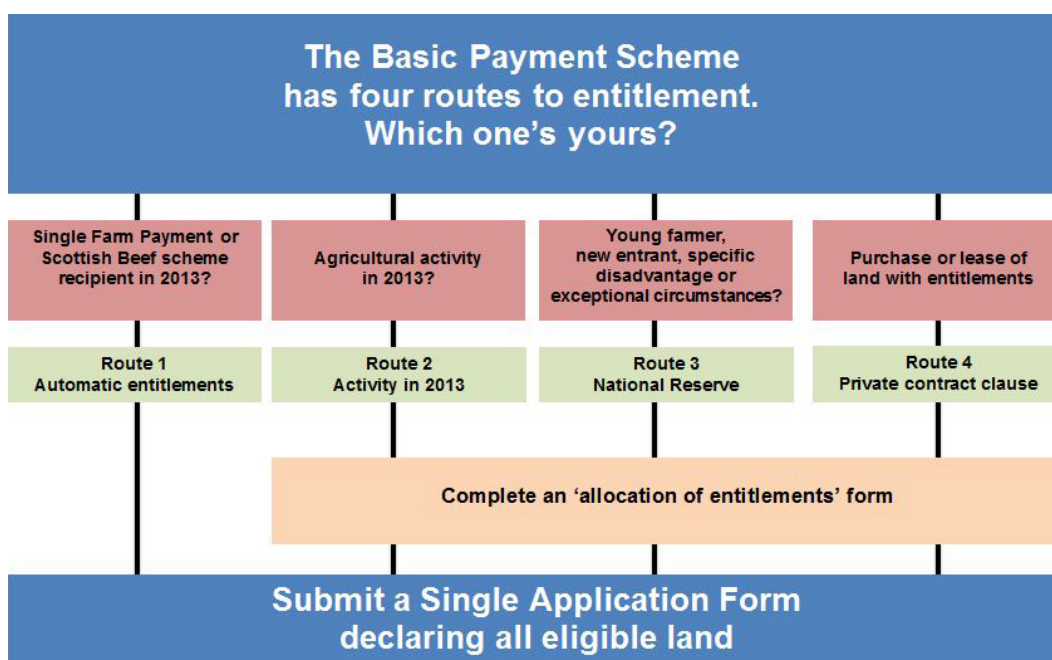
The Basic Payment Scheme has four routes to entitlement. Which one's yours?

Single Farm Payment or Scottish Beef scheme recipient in 2013?

Agricultural activity in 2013?

Young farmer, new entrant, specific disadvantage or exceptional circumstances?

Purchase or lease of land with entitlements

Route 1
Automatic entitlements

Route 2
Activity in 2013

Route 3
National Reserve

Route 4
Private contract clause

Complete an 'allocation of entitlements' form

Submit a Single Application Form declaring all eligible land